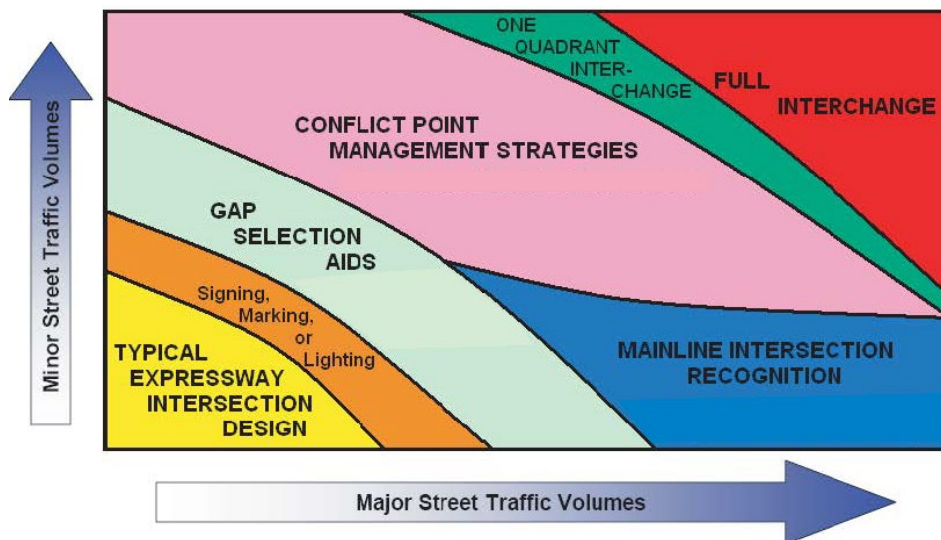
Minor Street Traffic Volumes

ONE QUADRANT INTER-CHANGE

FULL INTERCHANGE

CONFLICT POINT MANAGEMENT STRATEGIES

GAP SELECTION AIDS

Signing, Marking, or Lighting

TYPICAL EXPRESSWAY INTERSECTION DESIGN

MAINLINE INTERSECTION RECOGNITION

Major Street Traffic Volumes